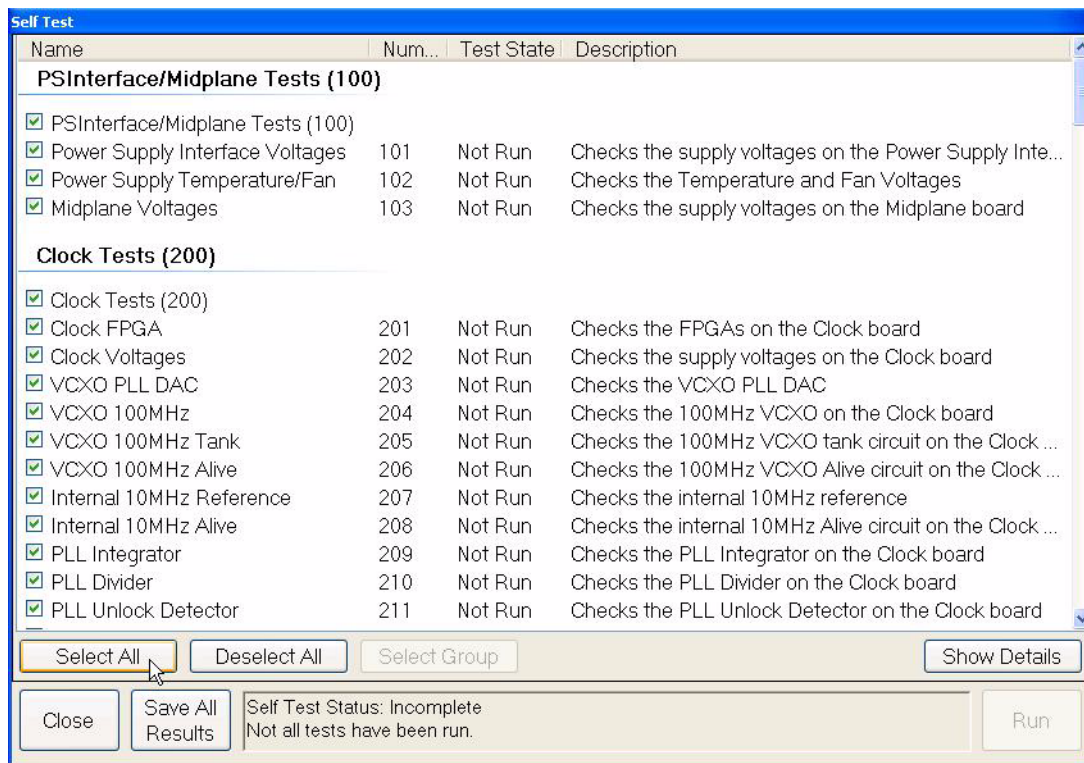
Self Test

| Name | Num... | Test State | Description |
|---|---|---|---|
| **PSInterface/Midplane Tests (100)** | | | |
| ☑ PSInterface/Midplane Tests (100) | | | |
| ☑ Power Supply Interface Voltages | 101 | Not Run | Checks the supply voltages on the Power Supply Inte... |
| ☑ Power Supply Temperature/Fan | 102 | Not Run | Checks the Temperature and Fan Voltages |
| ☑ Midplane Voltages | 103 | Not Run | Checks the supply voltages on the Midplane board |
| **Clock Tests (200)** | | | |
| ☑ Clock Tests (200) | | | |
| ☑ Clock FPGA | 201 | Not Run | Checks the FPGAs on the Clock board |
| ☑ Clock Voltages | 202 | Not Run | Checks the supply voltages on the Clock board |
| ☑ VCXO PLL DAC | 203 | Not Run | Checks the VCXO PLL DAC |
| ☑ VCXO 100MHz | 204 | Not Run | Checks the 100MHz VCXO on the Clock board |
| ☑ VCXO 100MHz Tank | 205 | Not Run | Checks the 100MHz VCXO tank circuit on the Clock ... |
| ☑ VCXO 100MHz Alive | 206 | Not Run | Checks the 100MHz VCXO Alive circuit on the Clock ... |
| ☑ Internal 10MHz Reference | 207 | Not Run | Checks the internal 10MHz reference |
| ☑ Internal 10MHz Alive | 208 | Not Run | Checks the internal 10MHz Alive circuit on the Clock ... |
| ☑ PLL Integrator | 209 | Not Run | Checks the PLL Integrator on the Clock board |
| ☑ PLL Divider | 210 | Not Run | Checks the PLL Divider on the Clock board |
| ☑ PLL Unlock Detector | 211 | Not Run | Checks the PLL Unlock Detector on the Clock board |

Select All | Deselect All | Select Group | Show Details

Close | Save All Results

Self Test Status: Incomplete
Not all tests have been run.

Run